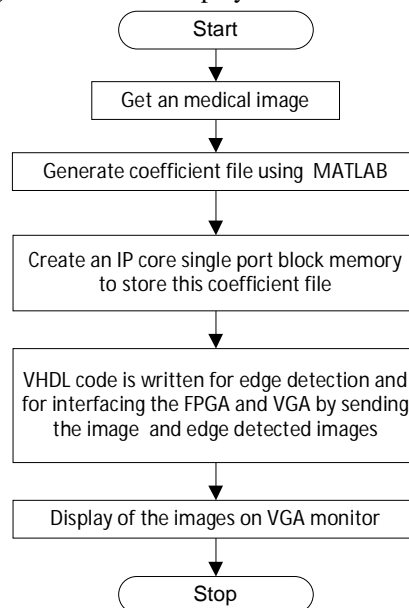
Start

Get an medical image

Generate coefficient file using MATLAB

Create an IP core single port block memory to store this coefficient file

VHDL code is written for edge detection and for interfacing the FPGA and VGA by sending the image and edge detected images

Display of the images on VGA monitor

Stop